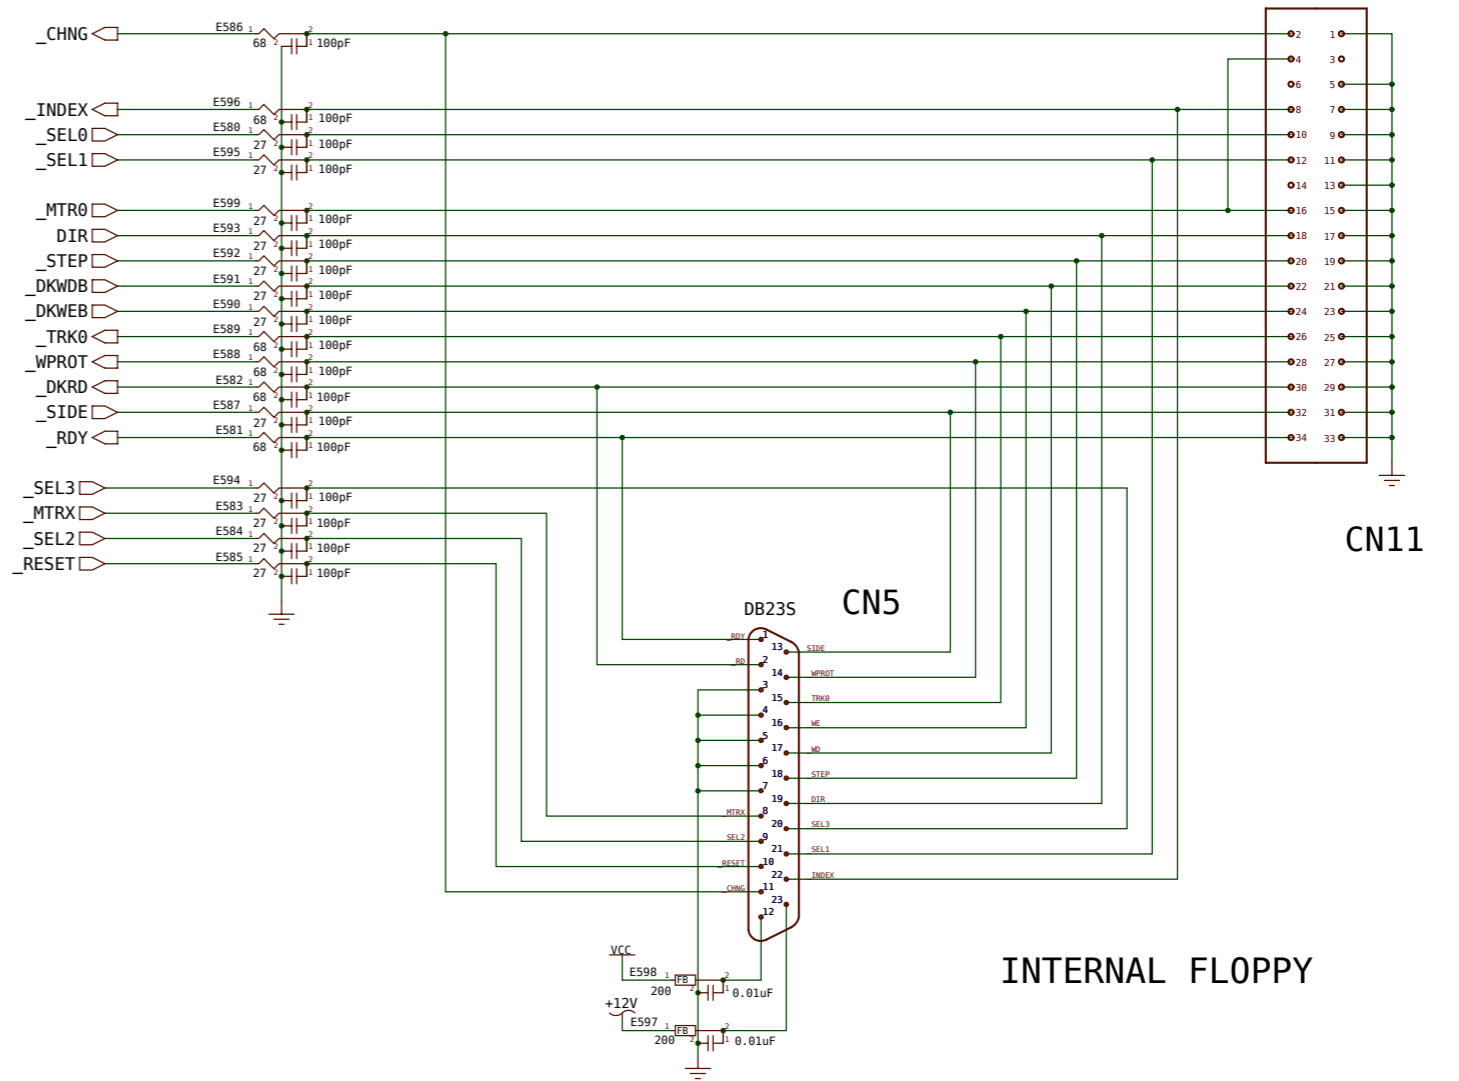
_CHNG
E586 1 2
68 2 1 100pF

_INDEX
E596 1 2
68 2 1 100pF
_SEL0
E580 1 2
27 2 1 100pF
_SEL1
E595 1 2
27 2 1 100pF

_MTR0
E599 1 2
27 2 1 100pF
DIR
E593 1 2
27 2 1 100pF
_STEP
E592 1 2
27 2 1 100pF
_DKWDB
E591 1 2
27 2 1 100pF
_DKWEB
E590 1 2
27 2 1 100pF
_TRK0
E589 1 2
68 2 1 100pF
_WPROT
E588 1 2
68 2 1 100pF
_DKRD
E582 1 2
68 2 1 100pF
_SIDE
E587 1 2
27 2 1 100pF
_RDY
E581 1 2
68 2 1 100pF

_SEL3
E594 1 2
27 2 1 100pF
_MTRX
E583 1 2
27 2 1 100pF
_SEL2
E584 1 2
27 2 1 100pF
_RESET
E585 1 2
27 2 1 100pF

2 1
4 3
6 5
8 7
10 9
12 11
14 13
16 15
18 17
20 19
22 21
24 23
26 25
28 27
30 29
32 31
34 33

CN11

DB23S
CN5

RDY 1
RD 2
3
4
5
6
7
MTRX 8
SEL2 9
RESET 10
CHNG 11
12
13 SIDE
14 WPROT
15 TRK0
16 WE
17 WD
18 STEP
19 DIR
20 SEL3
21 SEL1
22 INDEX
23

VCC
E598 1 FB 2
200 2 1 0.01uF
+12V
E597 1 FB 2
200 2 1 0.01uF

INTERNAL FLOPPY